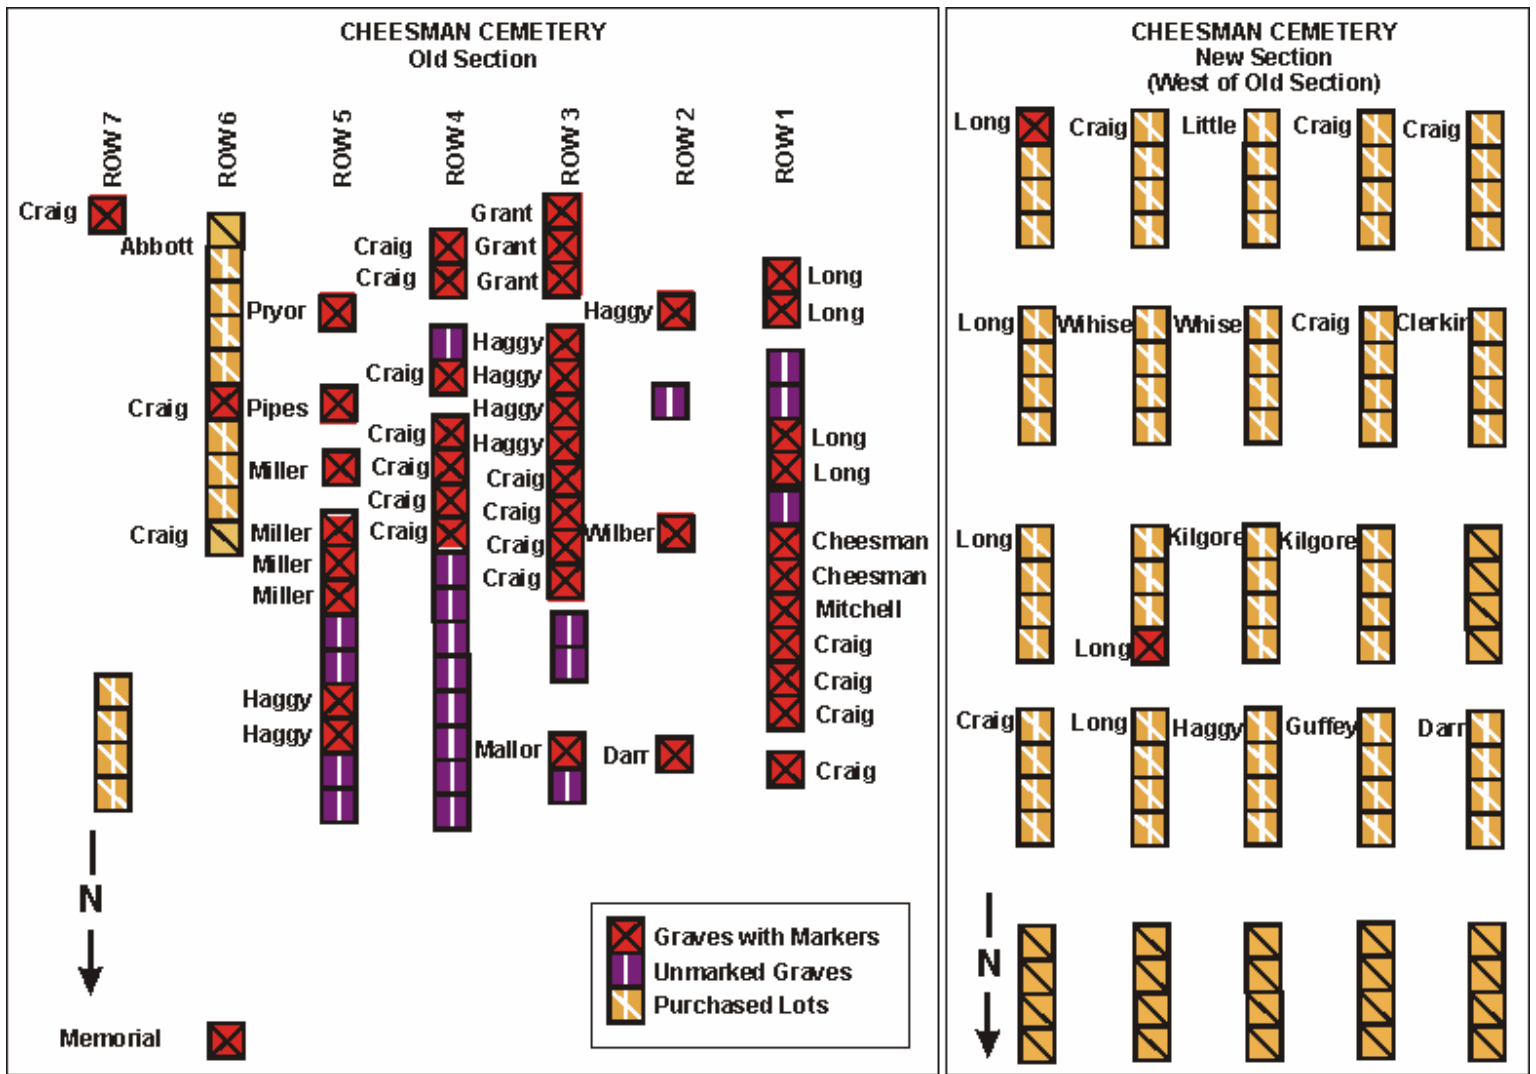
CHEESMAN CEMETERY
Old Section

ROW 7
ROW 6
ROW 5
ROW 4
ROW 3
ROW 2
ROW 1

Craig
Abbott
Craig
Craig
Grant
Grant
Grant
Long
Long
Pryor
Haggy
Haggy
Craig
Haggy
Craig
Pipes
Haggy
Haggy
Long
Long
Craig
Craig
Miller
Craig
Craig
Craig
Craig
Craig
Miller
Craig
Craig
Wilber
Cheesman
Miller
Craig
Cheesman
Miller
Craig
Mitchell
Craig
Haggy
Craig
Haggy
Craig
Mallor
Darr
Craig

N

Memorial

Graves with Markers
Unmarked Graves
Purchased Lots

CHEESMAN CEMETERY
New Section
(West of Old Section)

Long
Craig
Little
Craig
Craig

Long
Whise
Whise
Craig
Clerkin

Long
Kilgore
Kilgore
Long

Craig
Long
Haggy
Guffey
Darr

N